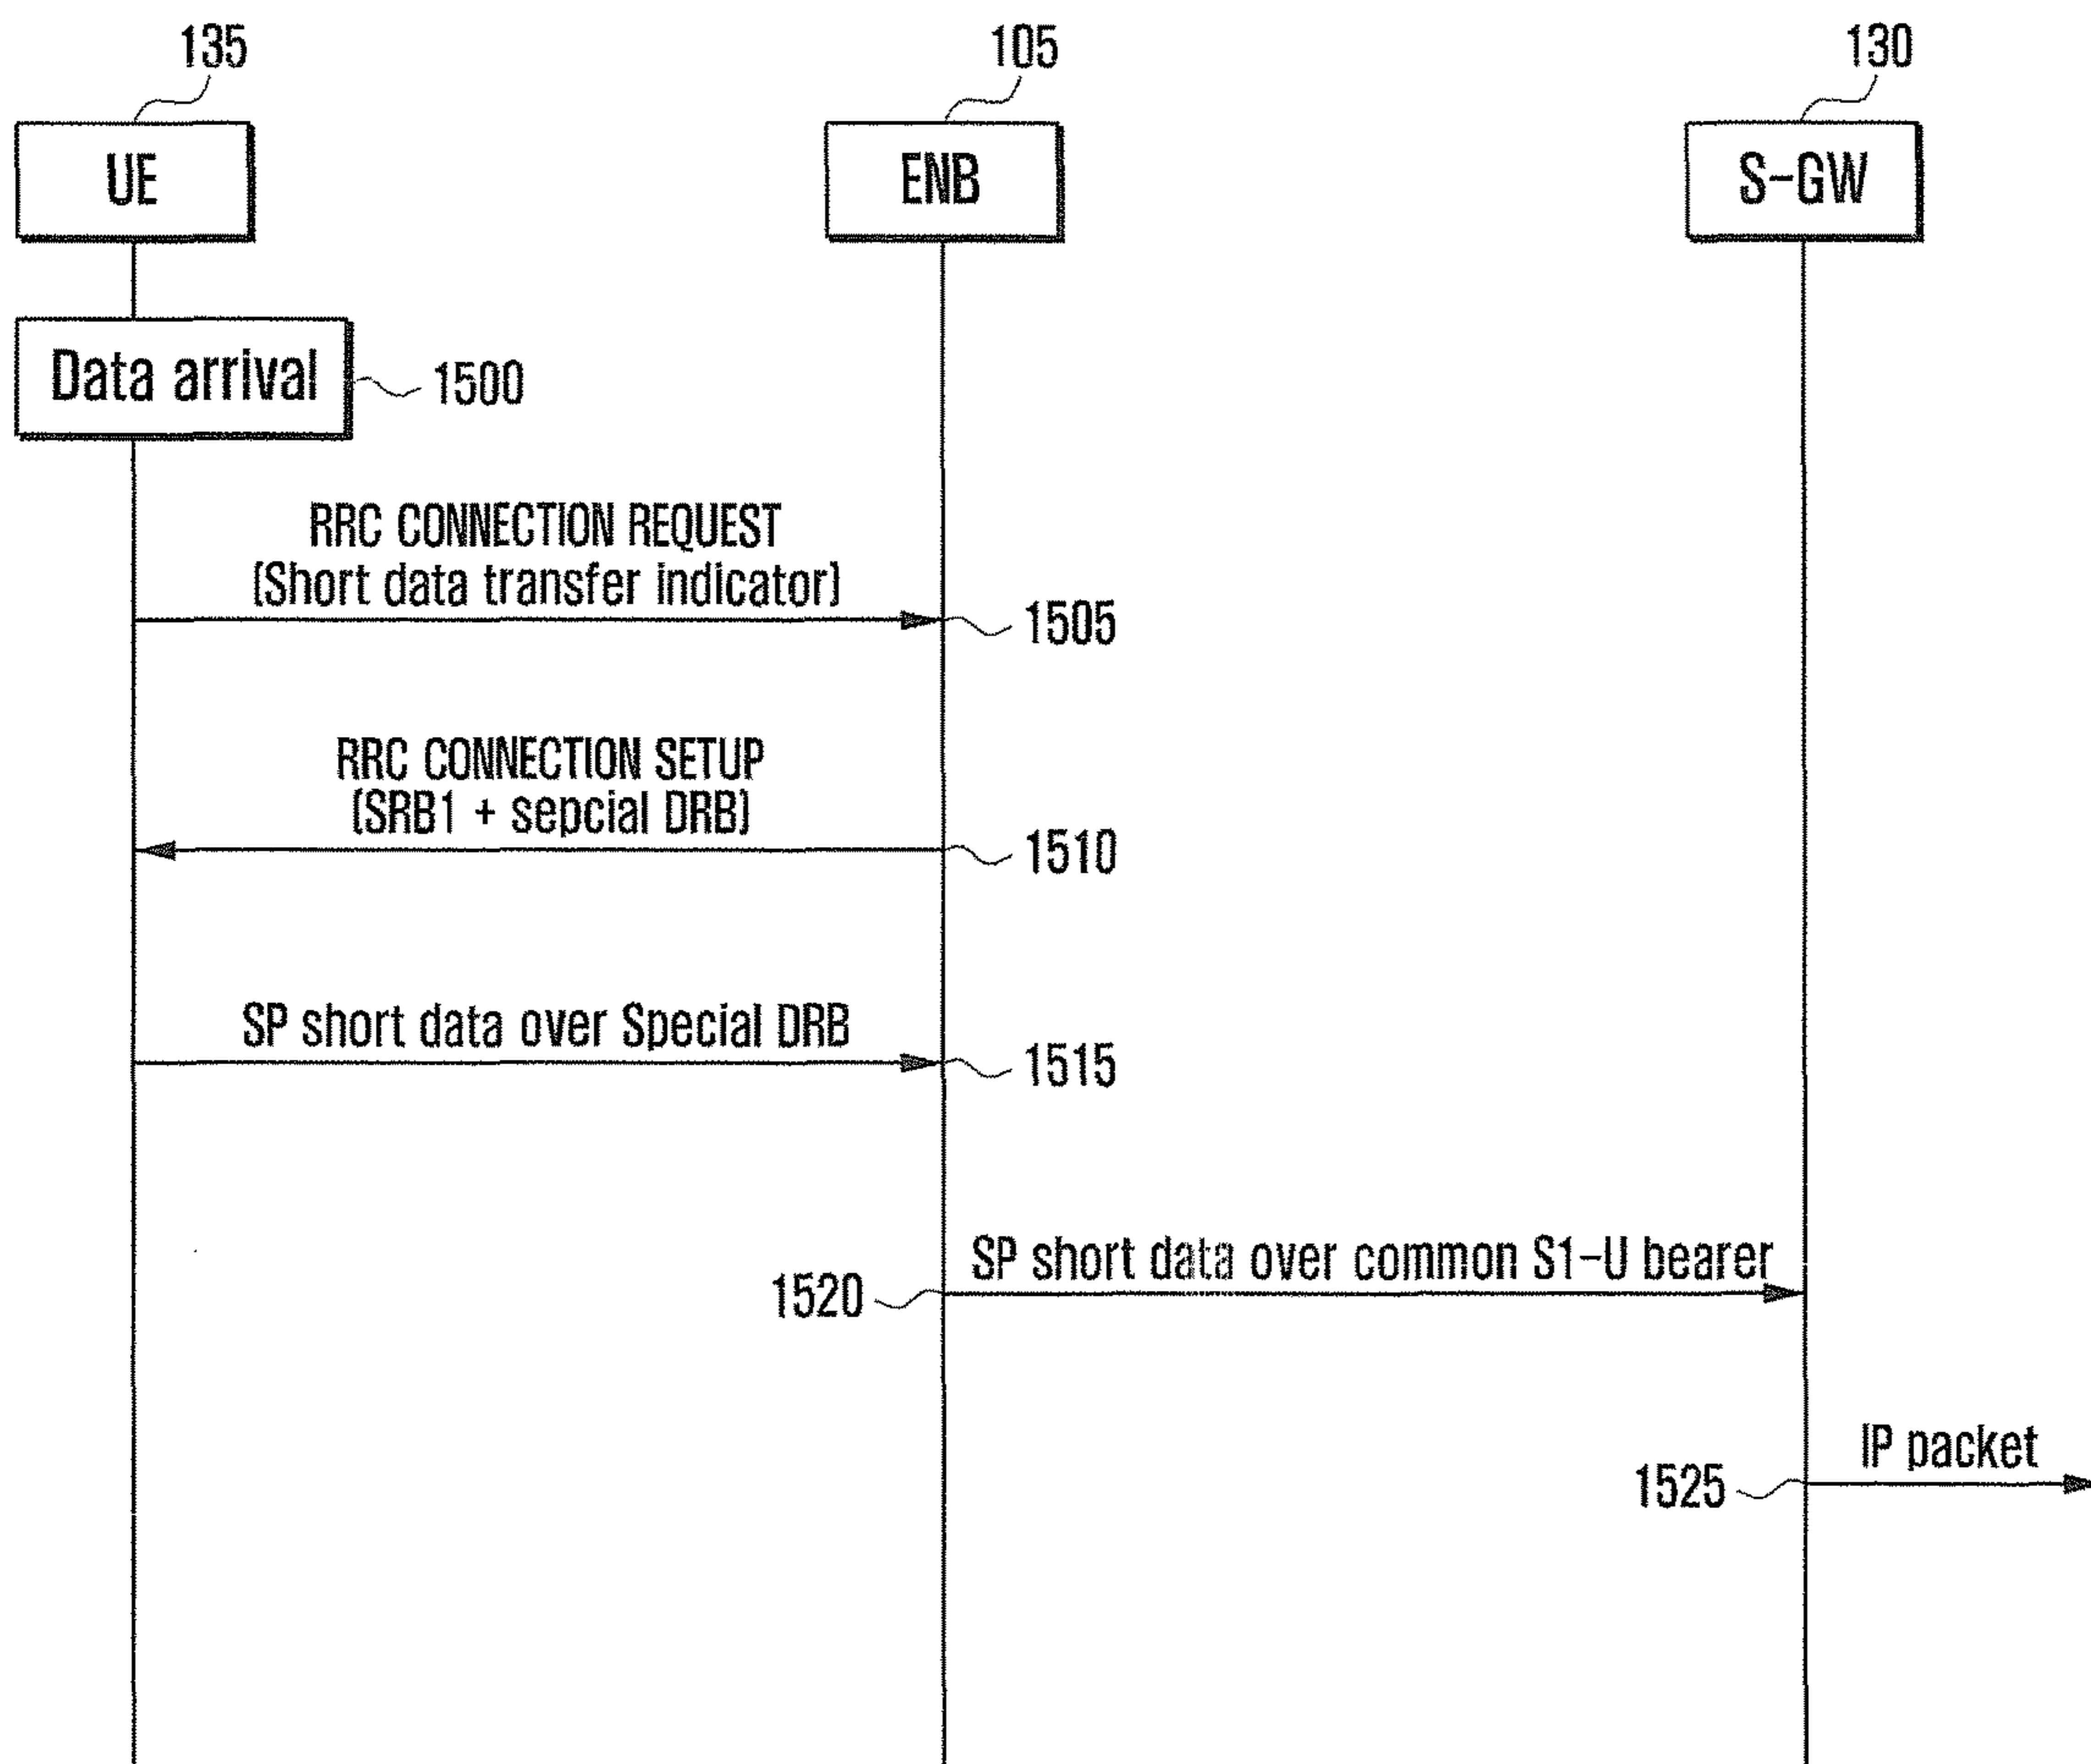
135
UE

105
ENB

130
S-GW

Data arrival
1500

RRC CONNECTION REQUEST
(Short data transfer indicator)
1505

RRC CONNECTION SETUP
(SRB1 + sepcial DRB)
1510

SP short data over Special DRB
1515

1520
SP short data over common S1-U bearer

1525
IP packet